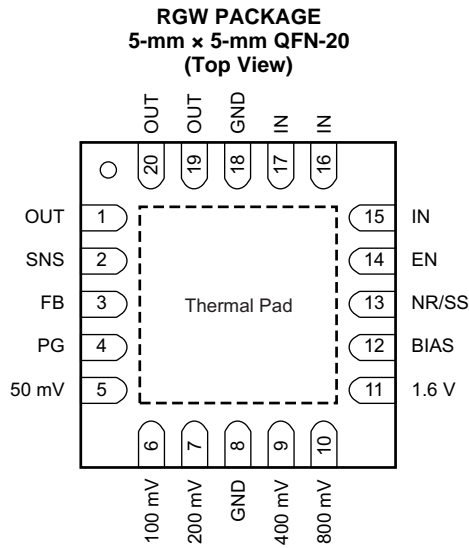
RGW PACKAGE
5-mm × 5-mm QFN-20
(Top View)

OUT 20
OUT 19
GND 18
IN 17
IN 16

OUT 1
SNS 2
FB 3
PG 4
50 mV 5

Thermal Pad

15 IN
14 EN
13 NR/SS
12 BIAS
11 1.6 V

6 100 mV
7 200 mV
8 GND
9 400 mV
10 800 mV